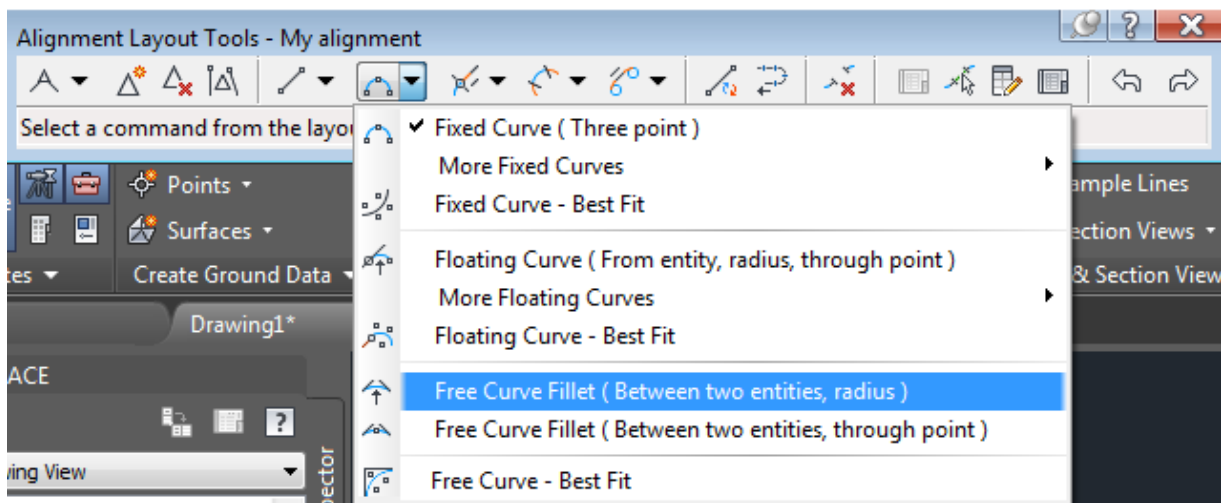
Alignment Layout Tools - My alignment

Select a command from the layou

Fixed Curve ( Three point )
More Fixed Curves
Fixed Curve - Best Fit
Floating Curve ( From entity, radius, through point )
More Floating Curves
Floating Curve - Best Fit
Free Curve Fillet ( Between two entities, radius )
Free Curve Fillet ( Between two entities, through point )
Free Curve - Best Fit

Points
Surfaces
tes
Create Ground Data
Drawing1*
ACE
wing View
pector

ample Lines
ection Views
& Section View